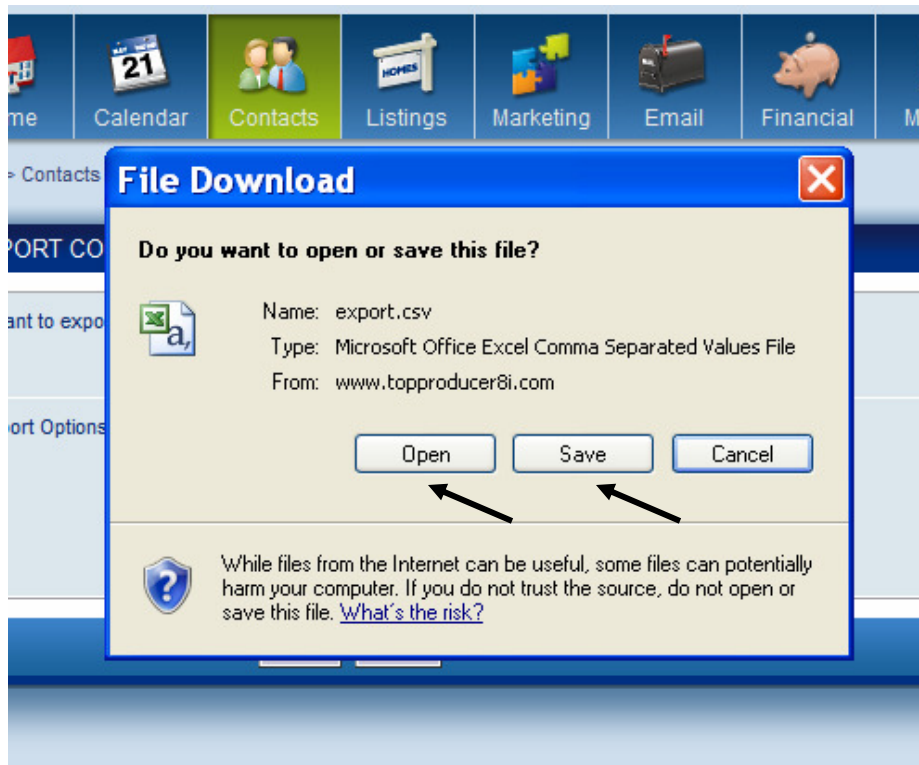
me Calendar Contacts Listings Marketing Email Financial M

> Contacts

PORT CO

ant to expo

ort Options

File Download

Do you want to open or save this file?

Name: export.csv
Type: Microsoft Office Excel Comma Separated Values File
From: www.topproducer8i.com

Open Save Cancel

While files from the Internet can be useful, some files can potentially harm your computer. If you do not trust the source, do not open or save this file. What's the risk?